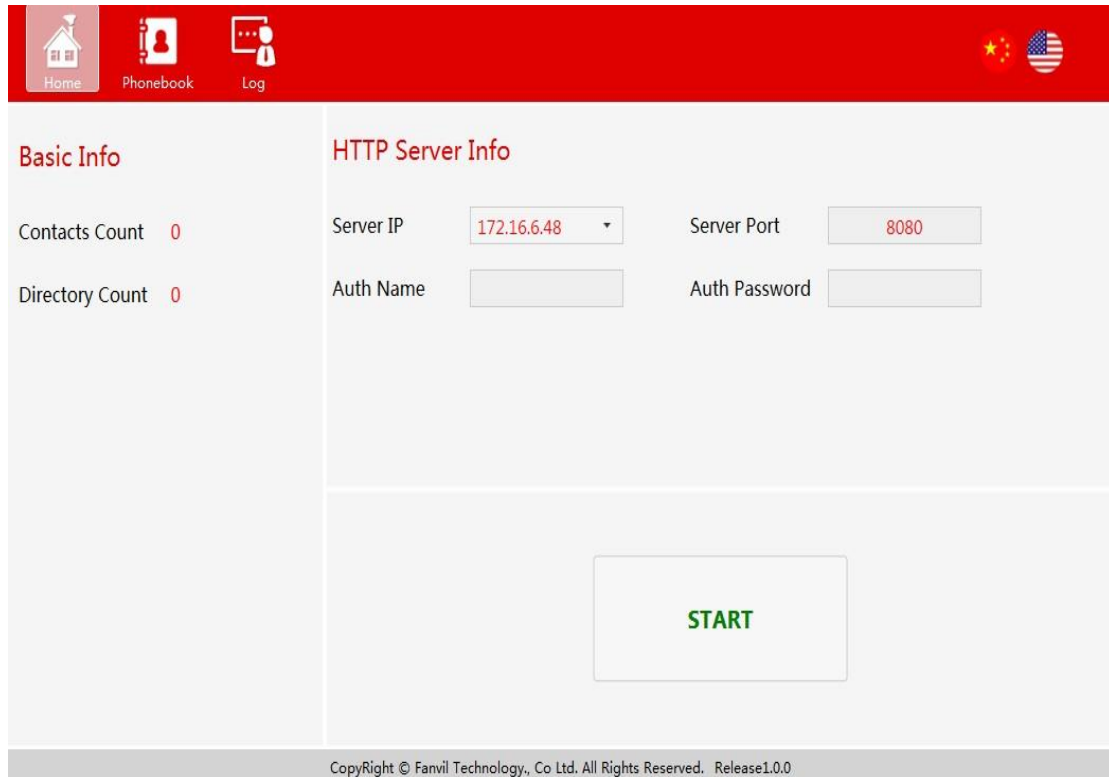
Home Phonebook Log

Basic Info

Contacts Count 0

Directory Count 0

HTTP Server Info

Server IP 172.16.6.48

Server Port 8080

Auth Name

Auth Password

START

CopyRight © Fanvil Technology., Co Ltd. All Rights Reserved. Release1.0.0